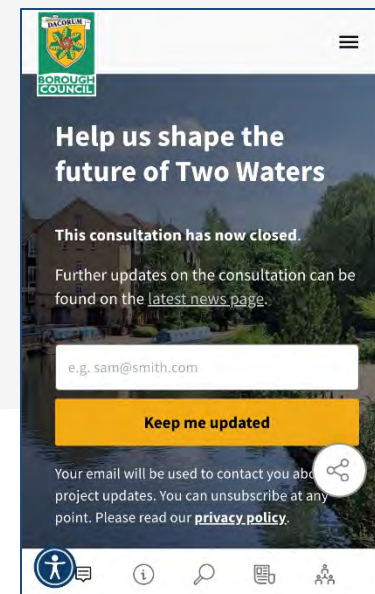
DACORUM
BOROUGH COUNCIL

Help us shape the future of Two Waters

This consultation has now closed.

Further updates on the consultation can be found on the latest news page.

e.g. sam@smith.com

Keep me updated

Your email will be used to contact you abo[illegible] project updates. You can unsubscribe at any point. Please read our privacy policy.